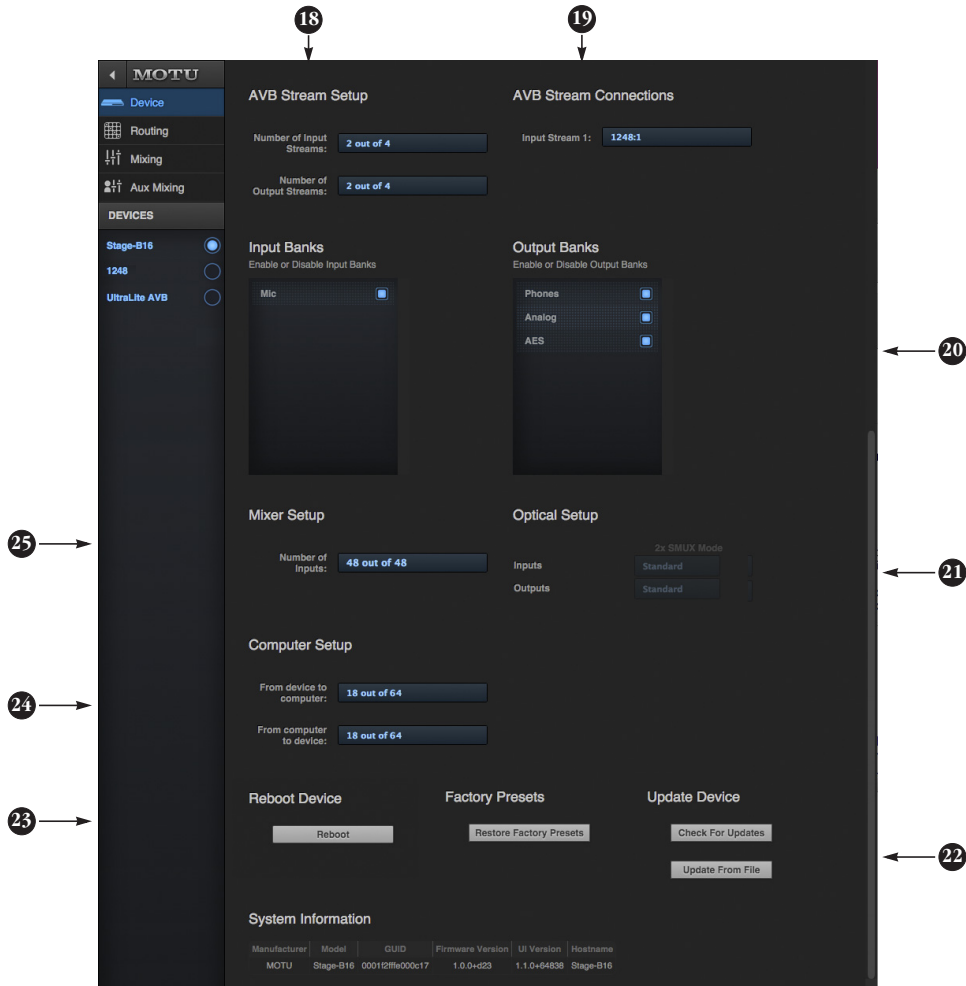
18

19

MOTU

Device

Routing

Mixing

Aux Mixing

DEVICES

Stage-B16

1248

UltraLite AVB

AVB Stream Setup

Number of Input Streams: 2 out of 4

Number of Output Streams: 2 out of 4

AVB Stream Connections

Input Stream 1: 1248:1

Input Banks
Enable or Disable Input Banks

Mic

Output Banks
Enable or Disable Output Banks

Phones

Analog

AES

20

Mixer Setup

Number of Inputs: 48 out of 48

Optical Setup

2x SMUX Mode

Inputs Standard

Outputs Standard

25

21

Computer Setup

From device to computer: 18 out of 64

From computer to device: 18 out of 64

24

Reboot Device

Reboot

Factory Presets

Restore Factory Presets

Update Device

Check For Updates

Update From File

23

22

System Information

| Manufacturer | Model | GUID | Firmware Version | UI Version | Hostname |
|---|---|---|---|---|---|
| MOTU | Stage-B16 | 0001f2fffe000c17 | 1.0.0+d23 | 1.1.0+64838 | Stage-B16 |